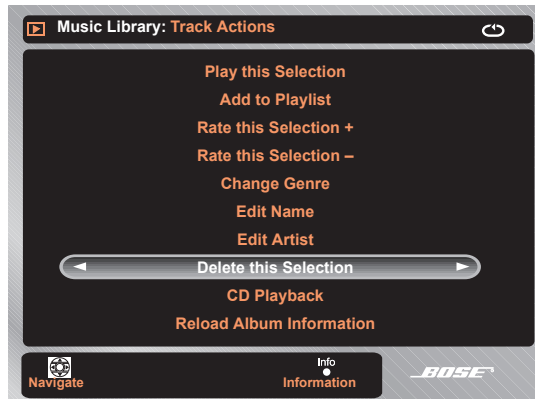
Music Library: Track Actions

Play this Selection
Add to Playlist
Rate this Selection +
Rate this Selection –
Change Genre
Edit Name
Edit Artist
◄ Delete this Selection ►
CD Playback
Reload Album Information

Navigate
Info
Information
BOSE